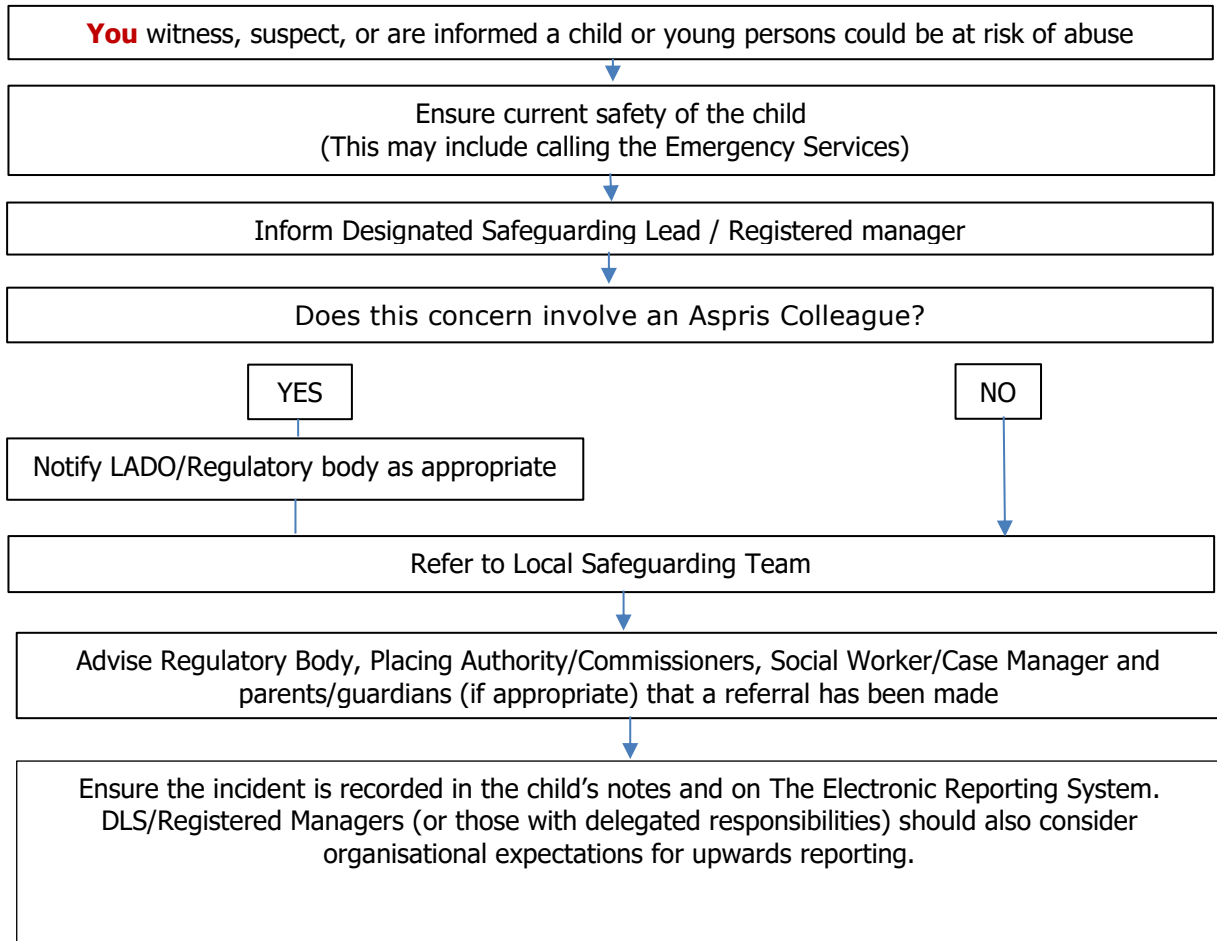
You witness, suspect, or are informed a child or young persons could be at risk of abuse

Ensure current safety of the child
(This may include calling the Emergency Services)

Inform Designated Safeguarding Lead / Registered manager

Does this concern involve an Aspris Colleague?

YES

NO

Notify LADO/Regulatory body as appropriate

Refer to Local Safeguarding Team

Advise Regulatory Body, Placing Authority/Commissioners, Social Worker/Case Manager and parents/guardians (if appropriate) that a referral has been made

Ensure the incident is recorded in the child's notes and on The Electronic Reporting System. DLS/Registered Managers (or those with delegated responsibilities) should also consider organisational expectations for upwards reporting.